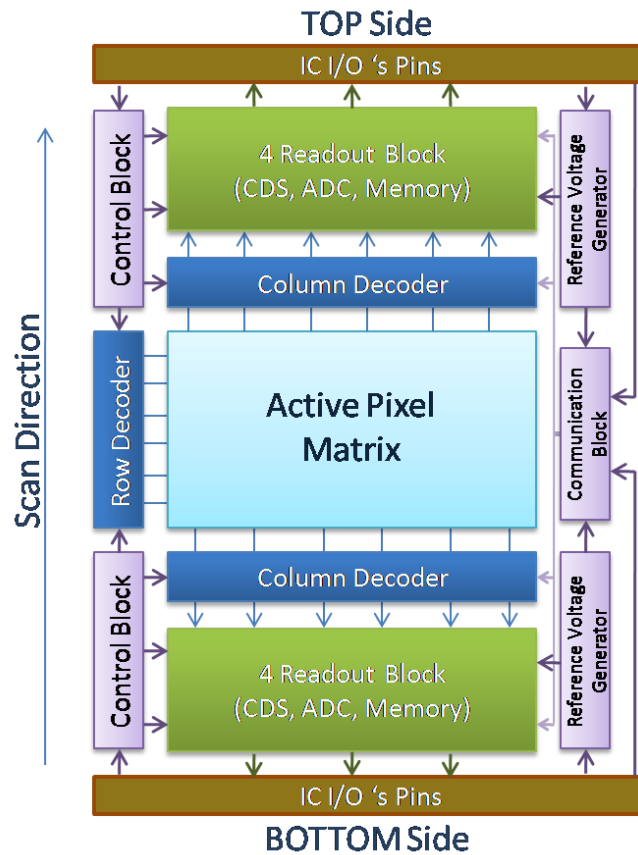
TOP Side

IC I/O 's Pins

Control Block

4 Readout Block
(CDS, ADC, Memory)

Reference Voltage Generator

Column Decoder

Scan Direction

Row Decoder

Active Pixel
Matrix

Communication Block

Column Decoder

Control Block

4 Readout Block
(CDS, ADC, Memory)

Reference Voltage Generator

IC I/O 's Pins

BOTTOM Side